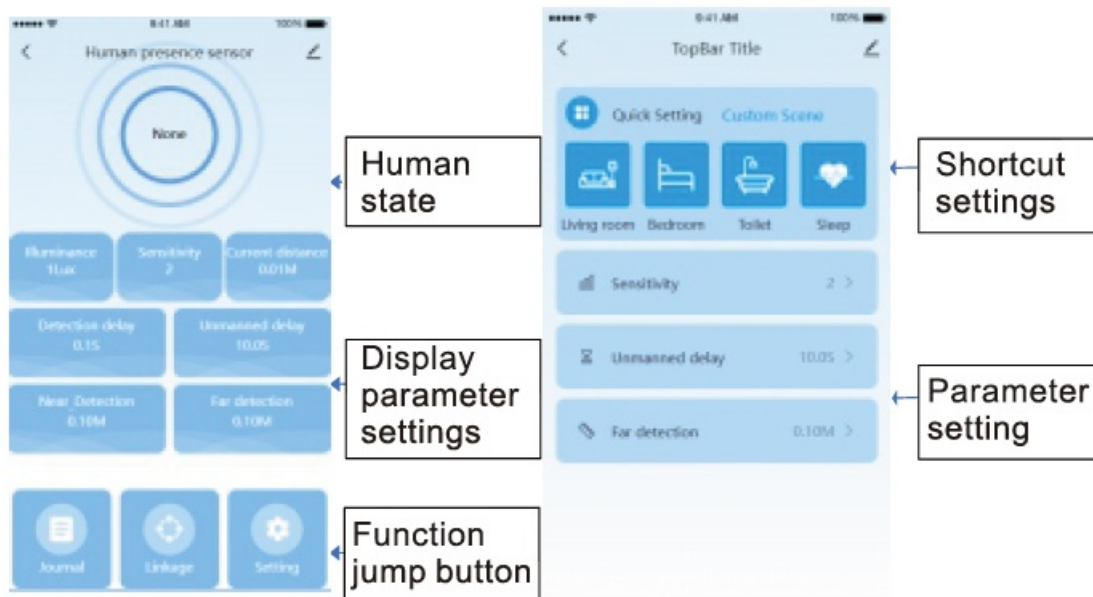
9:41 AM 100%
Human presence sensor
None
Illuminance 1Lux
Sensitivity 2
Current distance 0.01M
Detection delay 0.1S
Unmanned delay 10.0S
Near_Detection 0.10M
Far detection 0.10M
Journal
Linkage
Setting

Human state

Display parameter settings

Function jump button

9:41 AM 100%
TopBar Title
Quick Setting Custom Scene
Living room Bedroom Toilet Sleep
Sensitivity 2 >
Unmanned delay 10.0S >
Far detection 0.10M >

Shortcut settings

Parameter setting